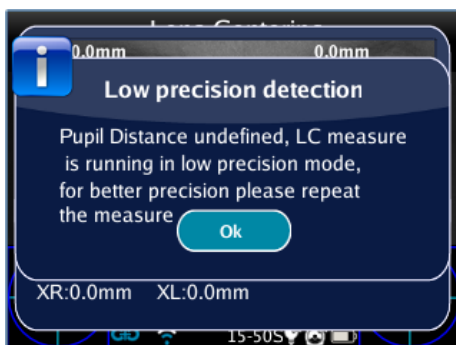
Lens Centering

0.0mm 0.0mm

i

Low precision detection

Pupil Distance undefined, LC measure is running in low precision mode, for better precision please repeat the measure

Ok

XR:0.0mm XL:0.0mm

15-50S